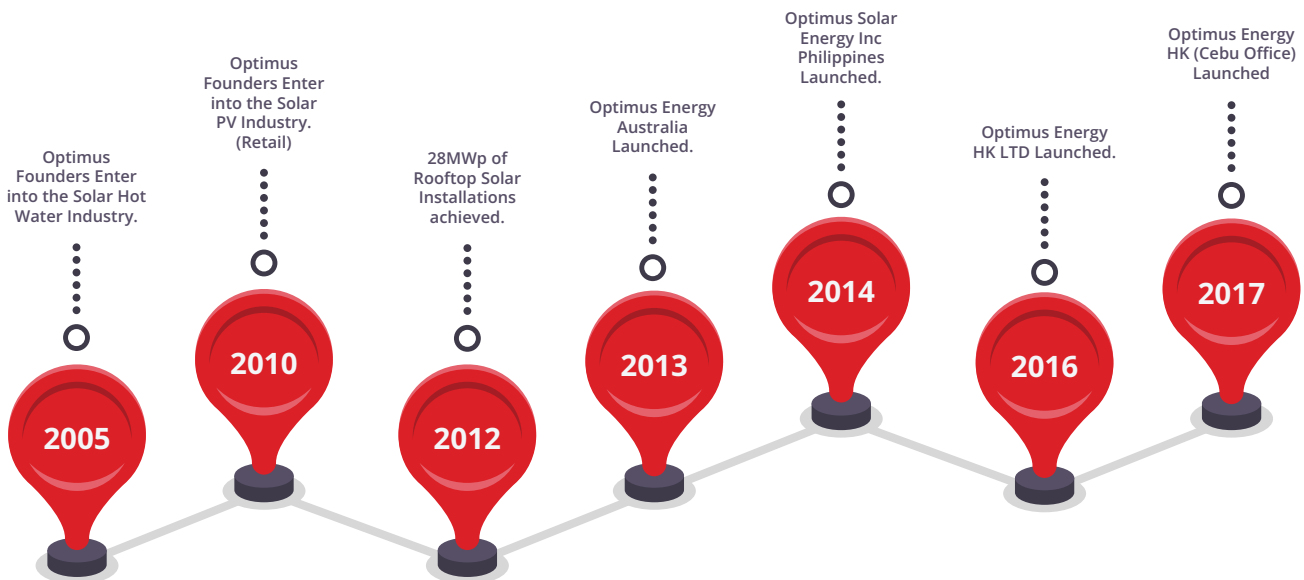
Optimus Founders Enter into the Solar Hot Water Industry.

2005

Optimus Founders Enter into the Solar PV Industry. (Retail)

2010

28MWp of Rooftop Solar Installations achieved.

2012

Optimus Energy Australia Launched.

2013

Optimus Solar Energy Inc Philippines Launched.

2014

Optimus Energy HK LTD Launched.

2016

Optimus Energy HK (Cebu Office) Launched

2017